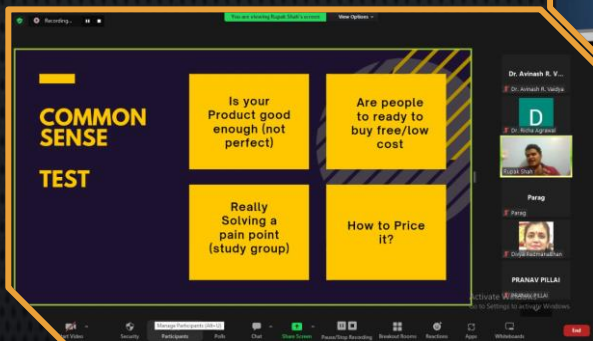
Recording...

You are viewing Rupak Shah's screen

View Options

COMMON SENSE TEST

Is your Product good enough (not perfect)

Are people to ready to buy free/low cost

Really Solving a pain point (study group)

How to Price it?

Dr. Avinash R. V...

Dr. Avinash R. Vaidya

D

Dr. Richa Agrawal

Rupak Shah

Parag

Parag

Divya Radhakrishnan

PRANAV PILLAI

PRANAV PILLAI

Activate Windows
Go to Settings to activate Windows

Start Video

Security

Manage Participants (Alt+U)

Participants

Polls

Chat

Share Screen

Pause/Stop Recording

Breakout Rooms

Reactions

Apps

Whiteboards

End